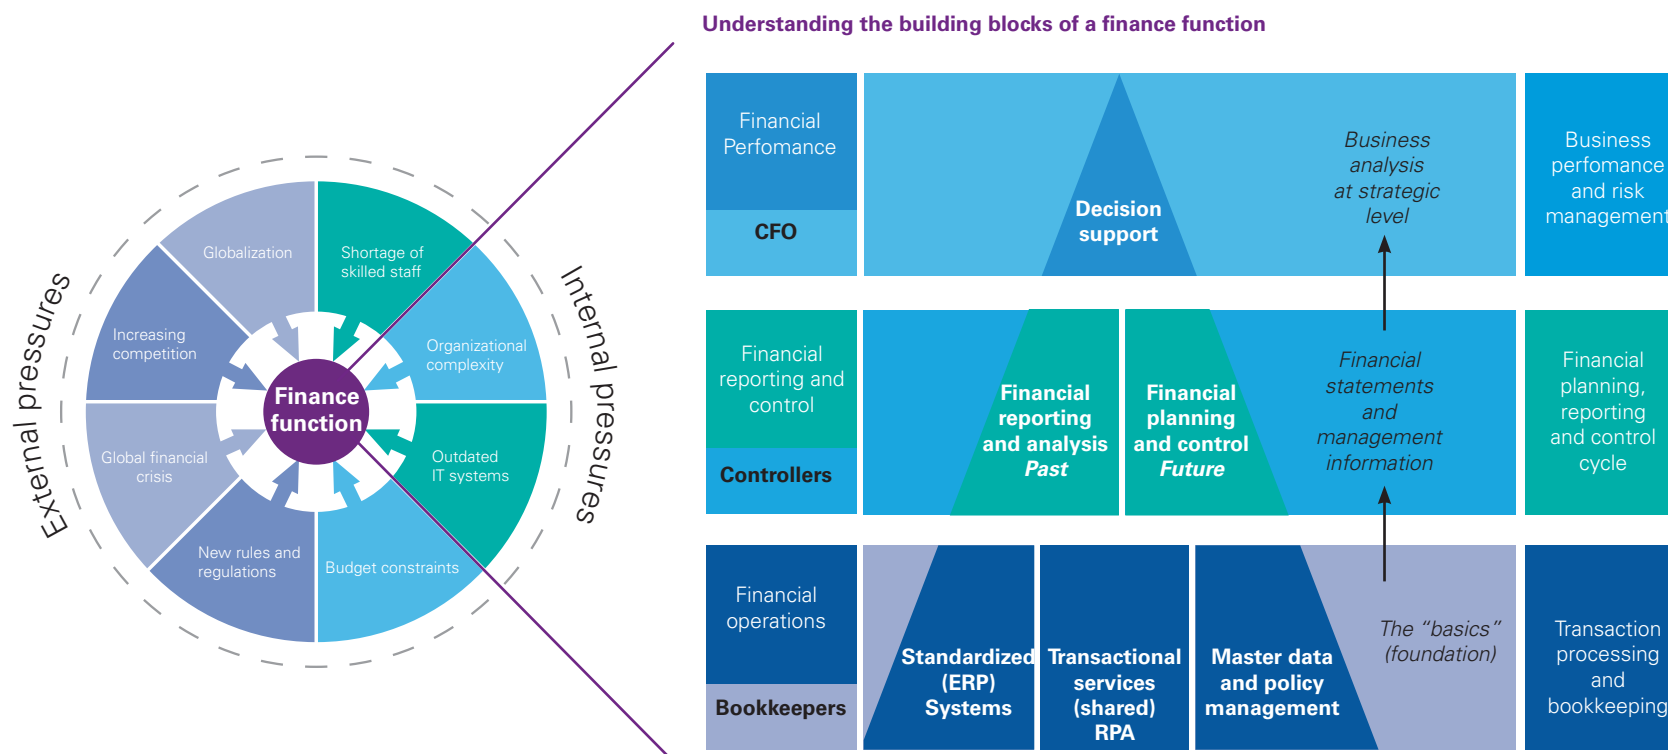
External pressures

Internal pressures

Globalization

Shortage of skilled staff

Increasing competition

Organizational complexity

Finance function

Global financial crisis

Outdated IT systems

New rules and regulations

Budget constraints

Understanding the building blocks of a finance function

Financial Perfomance

CFO

Decision support

Business analysis at strategic level

Business perfomance and risk management

Financial reporting and control

Controllers

Financial reporting and analysis Past

Financial planning and control Future

Financial statements and management information

Financial planning, reporting and control cycle

Financial operations

Bookkeepers

Standardized (ERP) Systems

Transactional services (shared) RPA

Master data and policy management

The "basics" (foundation)

Transaction processing and bookkeeping